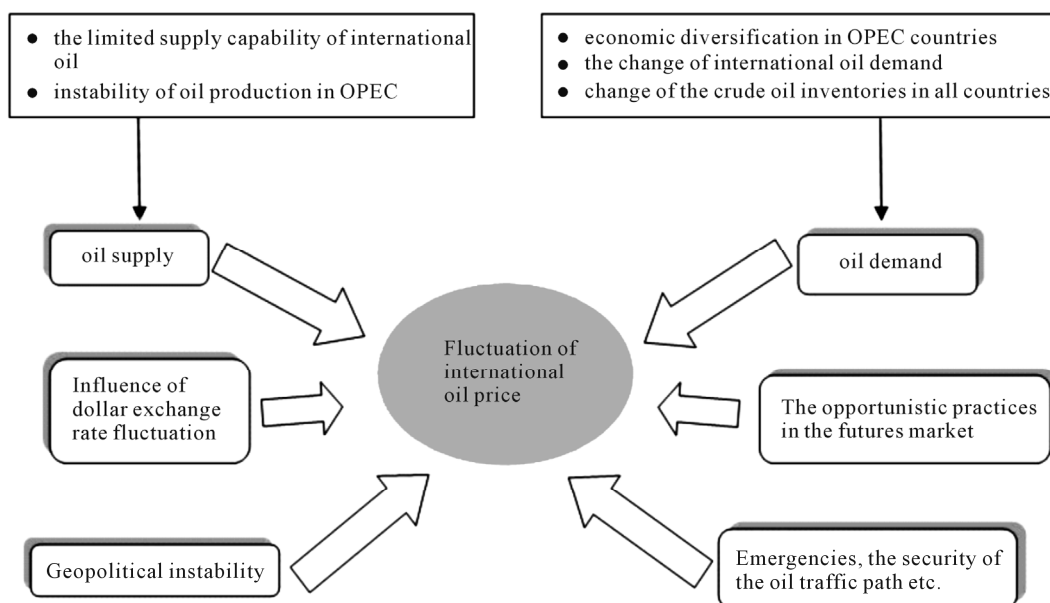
- the limited supply capability of international oil
- instability of oil production in OPEC

- economic diversification in OPEC countries
- the change of international oil demand
- change of the crude oil inventories in all countries

oil supply

oil demand

Fluctuation of international oil price

Influence of dollar exchange rate fluctuation

The opportunistic practices in the futures market

Geopolitical instability

Emergencies, the security of the oil traffic path etc.